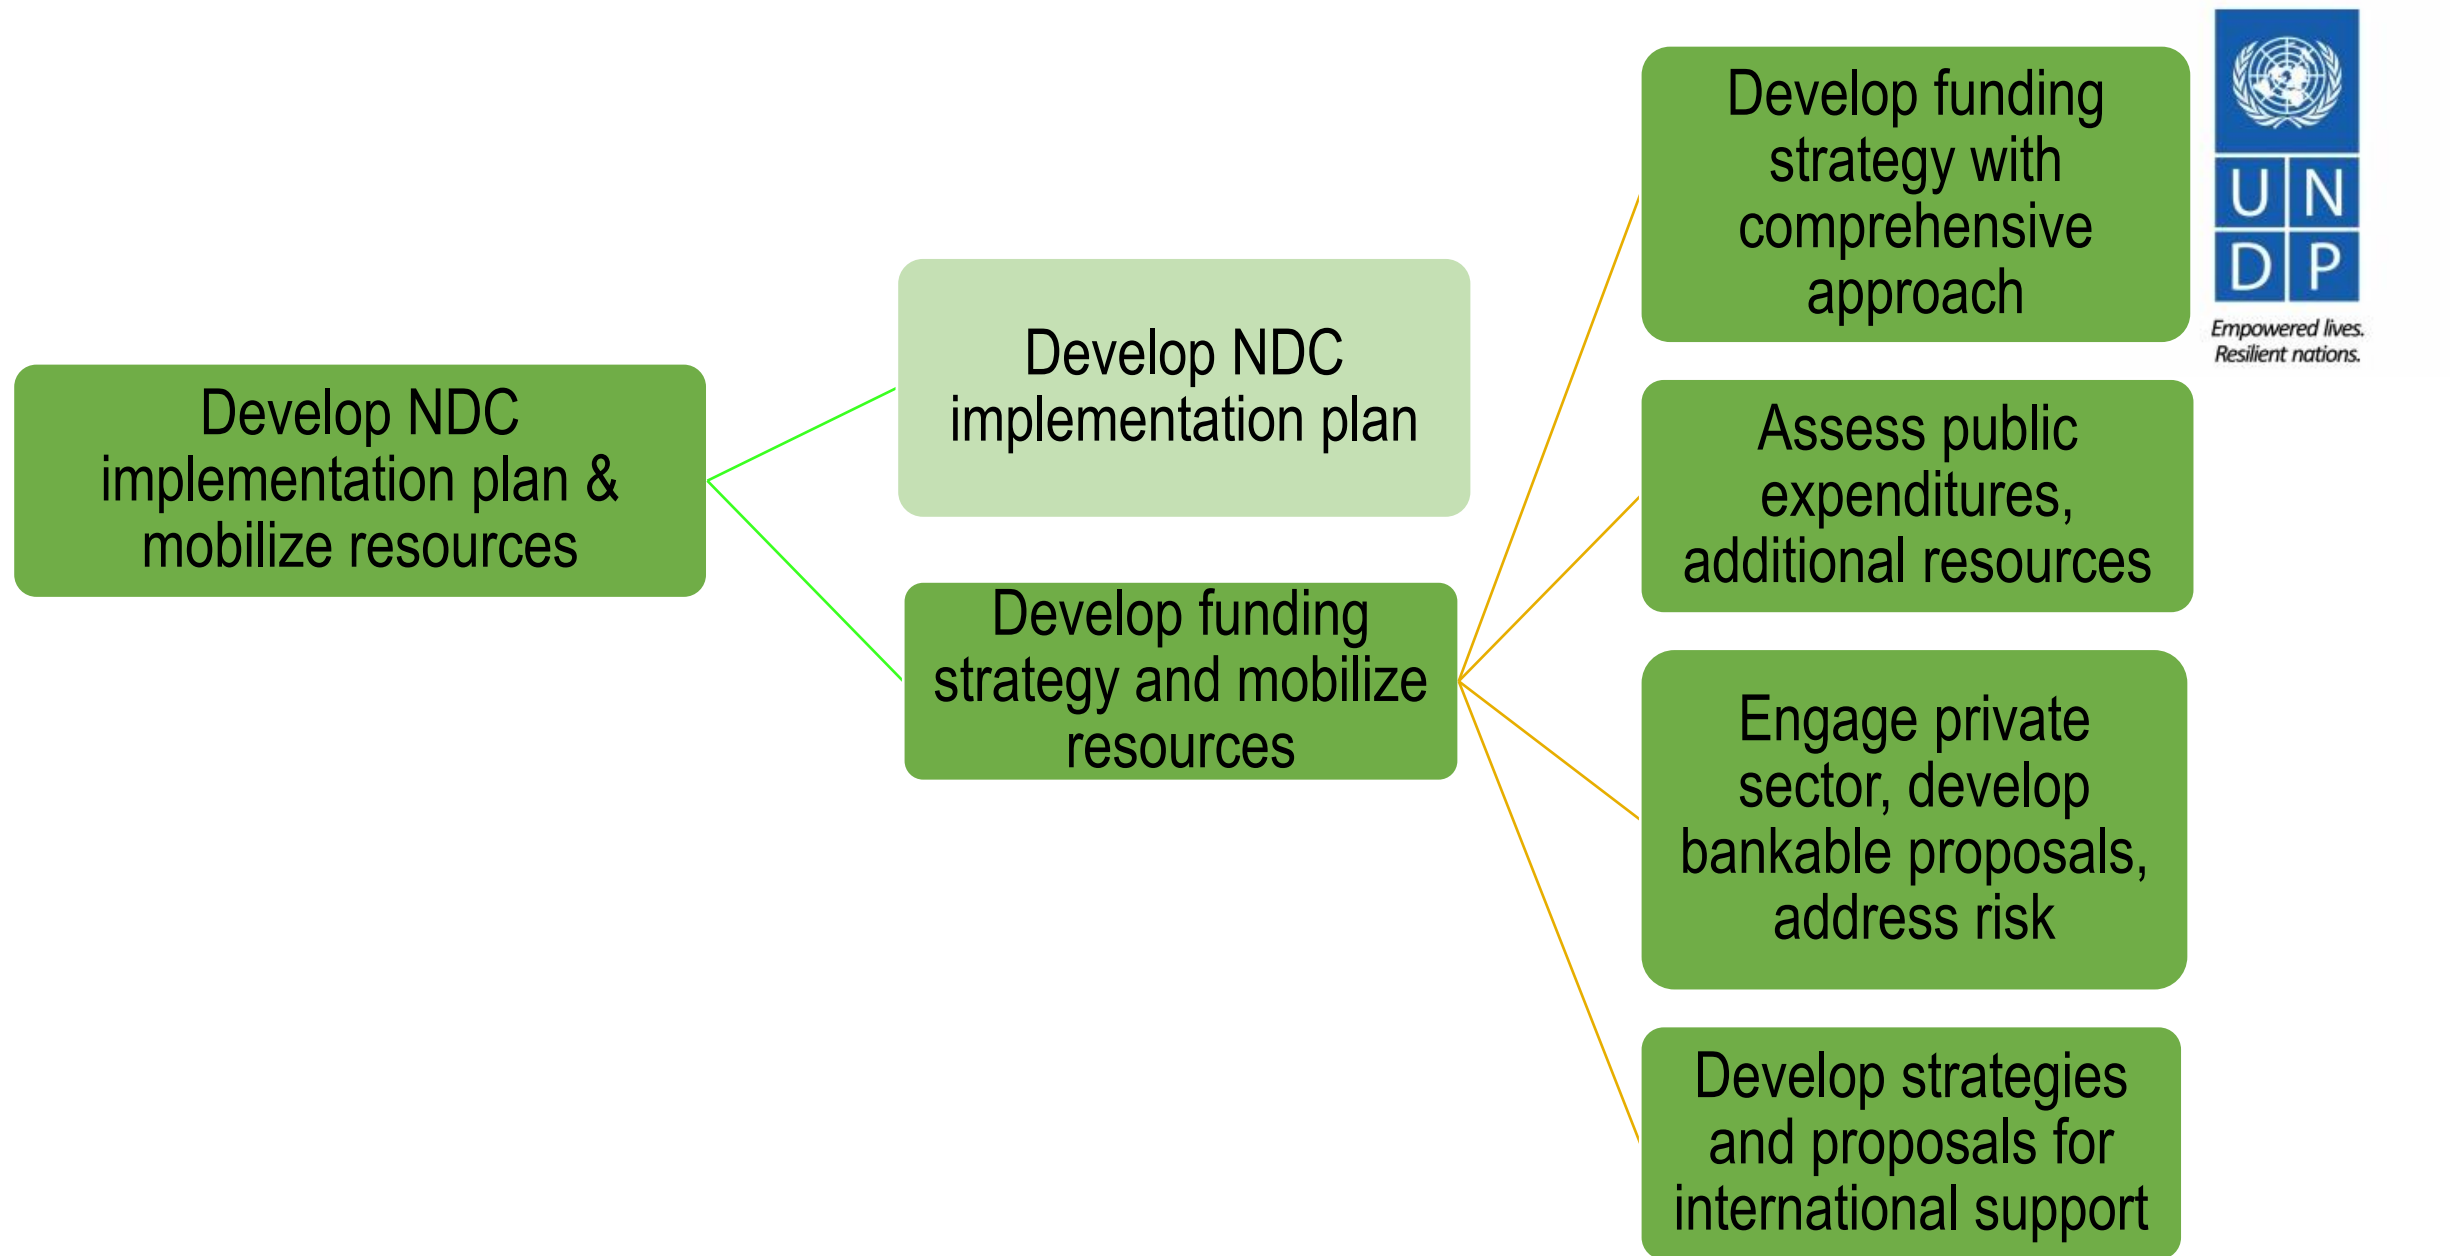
Develop NDC implementation plan & mobilize resources

Develop NDC implementation plan

Develop funding strategy and mobilize resources

Develop funding strategy with comprehensive approach

Assess public expenditures, additional resources

Engage private sector, develop bankable proposals, address risk

Develop strategies and proposals for international support

U N
D P
Empowered lives.
Resilient nations.